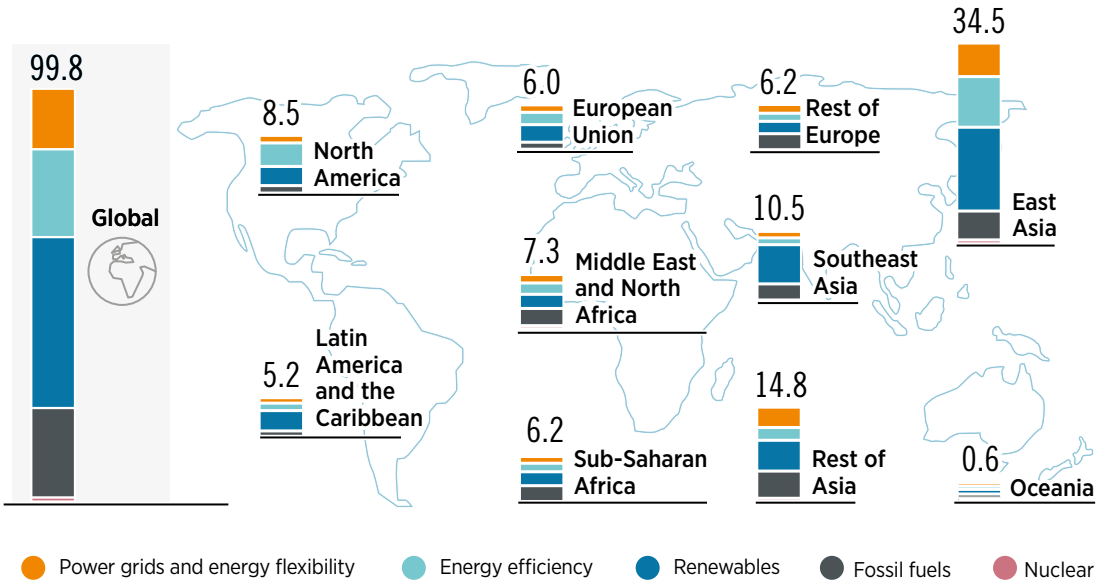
99.8

Global

8.5
North America

6.0
European Union

6.2
Rest of Europe

34.5
East Asia

10.5
Southeast Asia

7.3
Middle East and North Africa

Latin America and the Caribbean
5.2

6.2
Sub-Saharan Africa

14.8
Rest of Asia

0.6
Oceania

Power grids and energy flexibility
Energy efficiency
Renewables
Fossil fuels
Nuclear